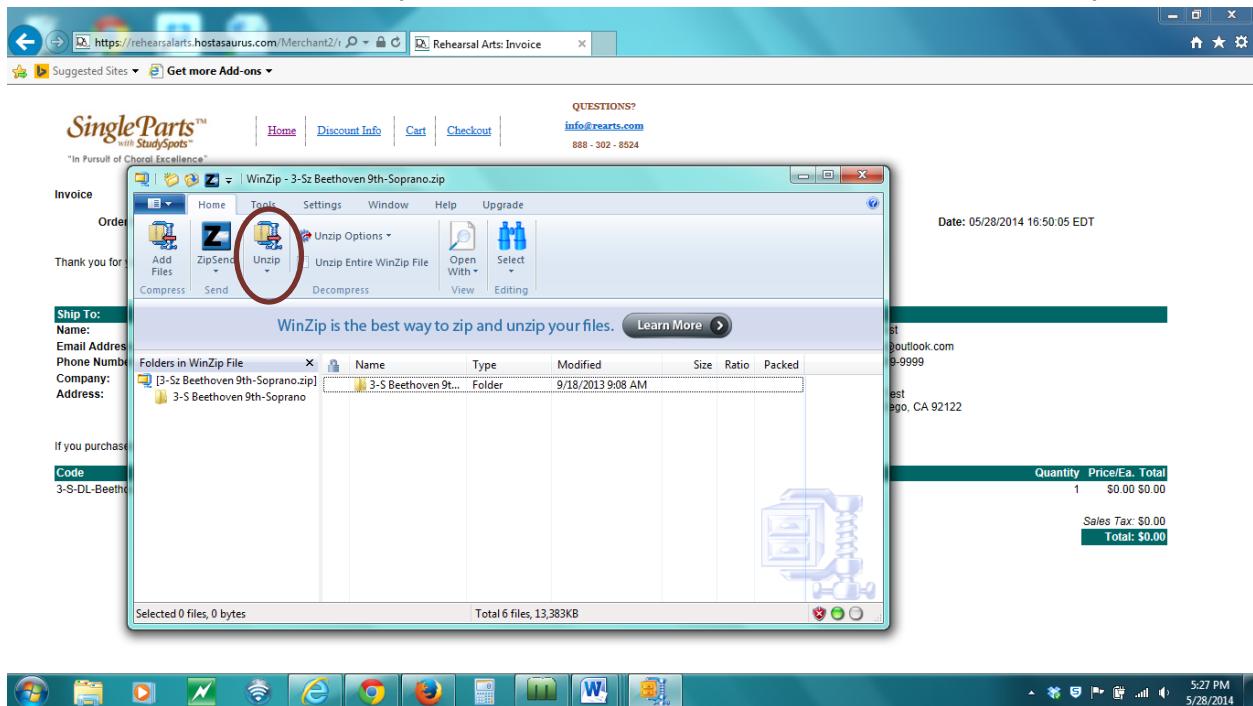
https://rehearsalarts.hostasaurus.com/Merchant2/r
Rehearsal Arts: Invoice

Suggested Sites
Get more Add-ons

SingleParts™ with StudySpots™
"In Pursuit of Choral Excellence"

Home | Discount Info | Cart | Checkout

QUESTIONS?
info@rearts.com
888 - 302 - 8524

Invoice

Order

Date: 05/28/2014 16:50:05 EDT

Thank you for

Ship To:
Name:
Email Address
Phone Number
Company:
Address:

st
@outlook.com
9-9999

est
ego, CA 92122

If you purchase

| Code | Quantity | Price/Ea. | Total |
|---|---|---|---|
| 3-S-DL-Beeth | 1 | $0.00 | $0.00 |

Sales Tax: $0.00
Total: $0.00

WinZip - 3-Sz Beethoven 9th-Soprano.zip

Home | Tools | Settings | Window | Help | Upgrade

Add Files | ZipSend | Unzip | Unzip Options | Unzip Entire WinZip File | Open With | Select
Compress | Send | Decompress | View | Editing

WinZip is the best way to zip and unzip your files. Learn More

Folders in WinZip File
[3-Sz Beethoven 9th-Soprano.zip]
3-S Beethoven 9th-Soprano

| Name | Type | Modified | Size | Ratio | Packed |
|---|---|---|---|---|---|
| 3-S Beethoven 9t... | Folder | 9/18/2013 9:08 AM | | | |

Selected 0 files, 0 bytes
Total 6 files, 13,383KB

5:27 PM
5/28/2014